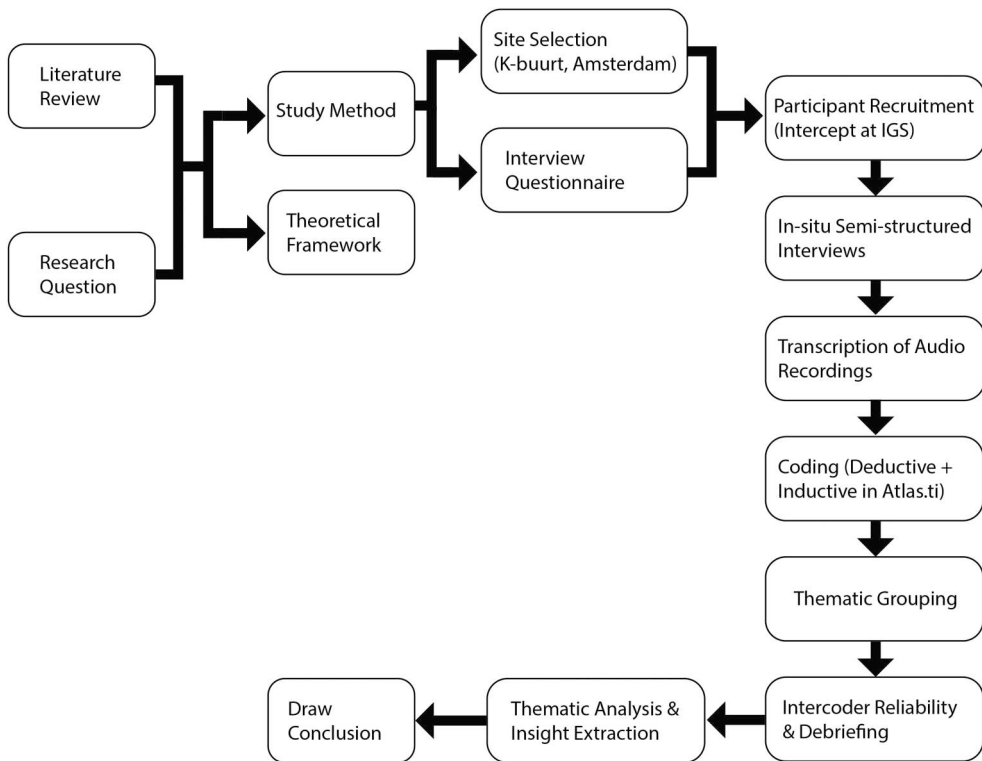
Literature Review

Research Question

Study Method

Theoretical Framework

Site Selection (K-buurt, Amsterdam)

Interview Questionnaire

Participant Recruitment (Intercept at IGS)

In-situ Semi-structured Interviews

Transcription of Audio Recordings

Coding (Deductive + Inductive in Atlas.ti)

Thematic Grouping

Intercoder Reliability & Debriefing

Thematic Analysis & Insight Extraction

Draw Conclusion